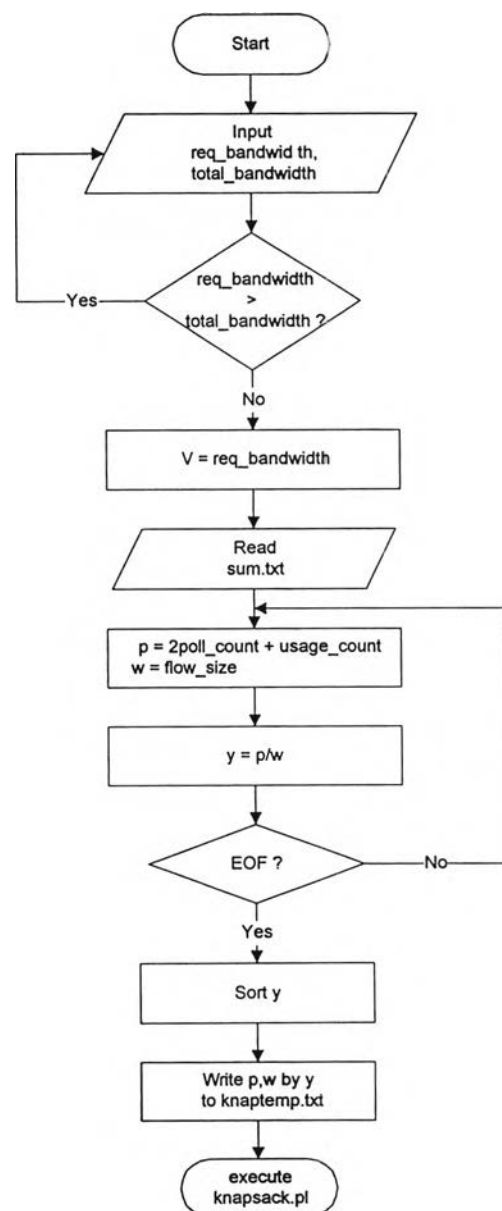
Start

Input
req_bandwid th,
total_bandwidth

req_bandwidth
>
total_bandwidth ?

Yes

No

V = req_bandwidth

Read
sum.txt

p = 2poll_count + usage_count
w = flow_size

y = p/w

EOF ?

No

Yes

Sort y

Write p,w by y
to knaptemp.txt

execute
knapsack.pl